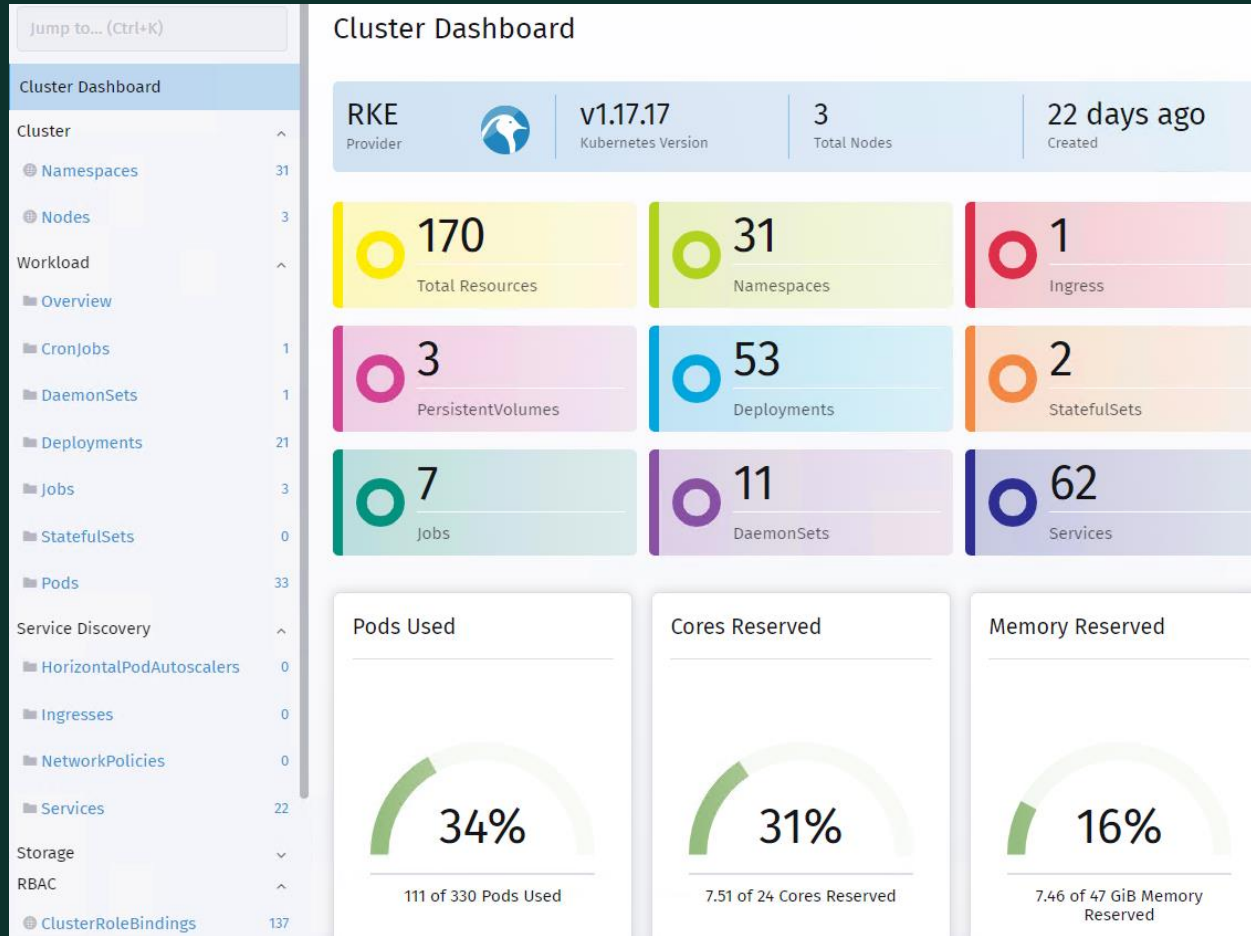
Jump to... (Ctrl+K)

Cluster Dashboard

Cluster

Namespaces 31

Nodes 3

Workload

Overview

CronJobs 1

DaemonSets 1

Deployments 21

Jobs 3

StatefulSets 0

Pods 33

Service Discovery

HorizontalPodAutoscalers 0

Ingresses 0

NetworkPolicies 0

Services 22

Storage

RBAC

ClusterRoleBindings 137

Cluster Dashboard

RKE
Provider

v1.17.17
Kubernetes Version

3
Total Nodes

22 days ago
Created

170
Total Resources

31
Namespaces

1
Ingress

3
PersistentVolumes

53
Deployments

2
StatefulSets

7
Jobs

11
DaemonSets

62
Services

Pods Used

34%

111 of 330 Pods Used

Cores Reserved

31%

7.51 of 24 Cores Reserved

Memory Reserved

16%

7.46 of 47 GiB Memory Reserved